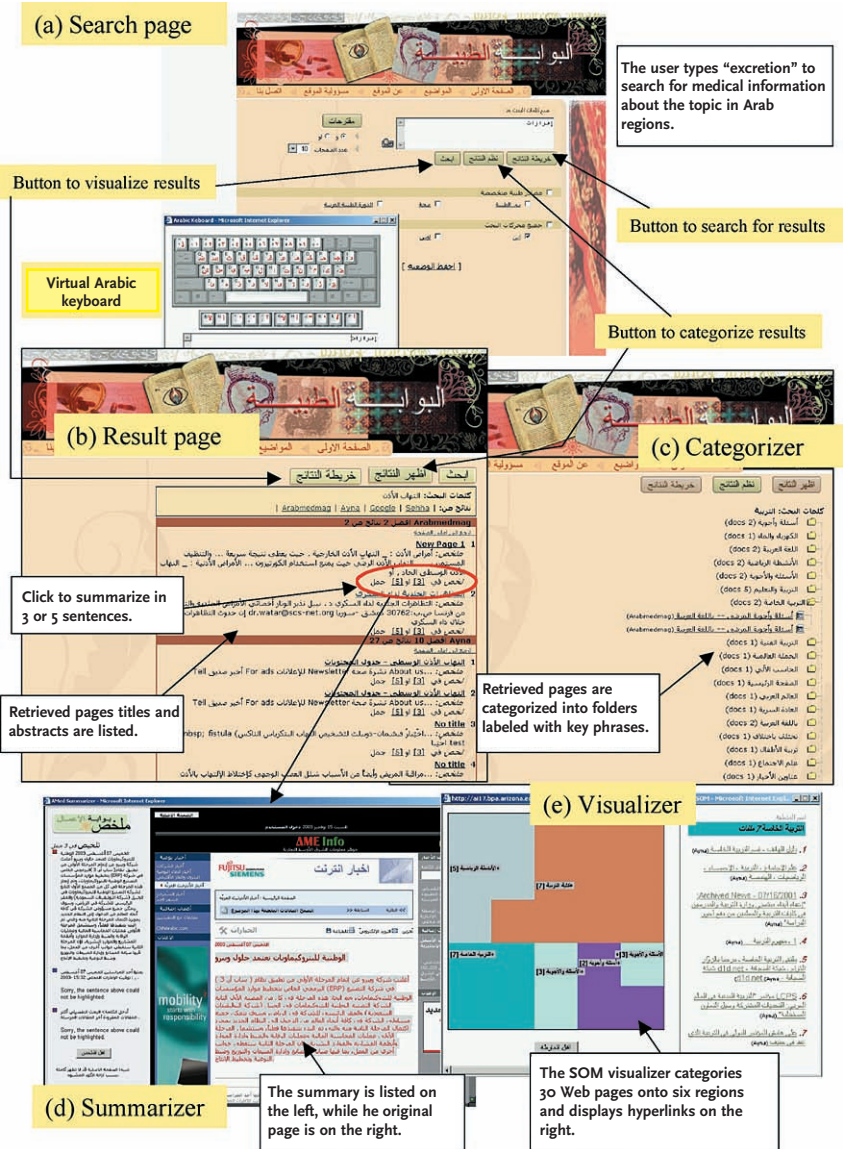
(a) Search page

The user types "excretion" to search for medical information about the topic in Arab regions.

Button to visualize results

Button to search for results

Virtual Arabic keyboard

Arabic Keyboard - Microsoft Internet Explorer

Button to categorize results

(b) Result page

(c) Categorizer

ابحث اظهر النتائج خريطة النتائج

اظهر النتائج نظم النتائج خريطة النتائج

Arabmedmag | Ayna | Google | Sehha

New Page 1

Click to summarize in 3 or 5 sentences.

Retrieved pages titles and abstracts are listed.

No title

No title

Retrieved pages are categorized into folders labeled with key phrases.

(e) Visualizer

AMEInfo

FUJITSU SIEMENS

mobility

(d) Summarizer

Sorry, the sentence above could not be highlighted.

Sorry, the sentence above could not be highlighted.

The summary is listed on the left, while he original page is on the right.

The SOM visualizer categories 30 Web pages onto six regions and displays hyperlinks on the right.